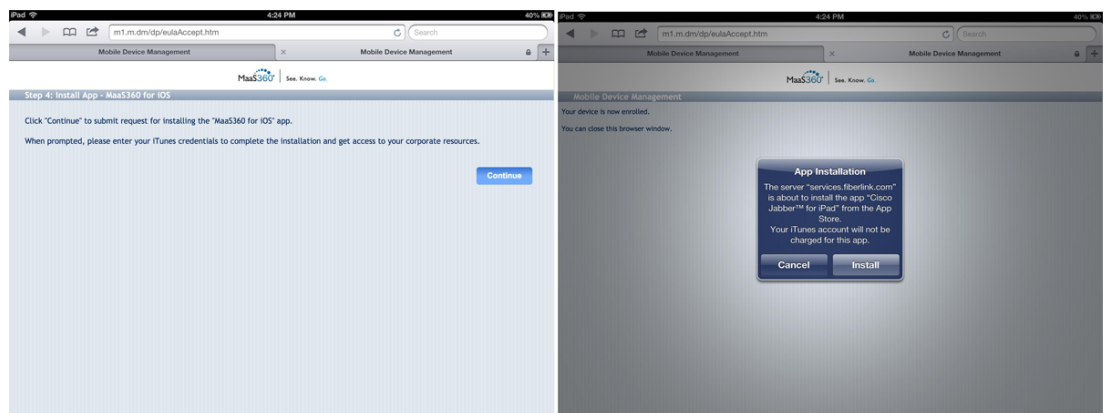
iPad 4:24 PM 40%

m1.m.dm/dp/eulaAccept.htm

Search

Mobile Device Management

Mobile Device Management

MaaS360 | See. Know. Go.

Step 4: Install App - MaaS360 for iOS

Click "Continue" to submit request for installing the "MaaS360 for iOS" app.

When prompted, please enter your iTunes credentials to complete the installation and get access to your corporate resources.

Continue

iPad 4:24 PM 40%

m1.m.dm/dp/eulaAccept.htm

Search

Mobile Device Management

Mobile Device Management

MaaS360 | See. Know. Go.

Mobile Device Management

Your device is now enrolled.

You can close this browser window.

App Installation

The server "services.fiberlink.com" is about to install the app "Cisco Jabber™ for iPad" from the App Store.

Your iTunes account will not be charged for this app.

Cancel

Install